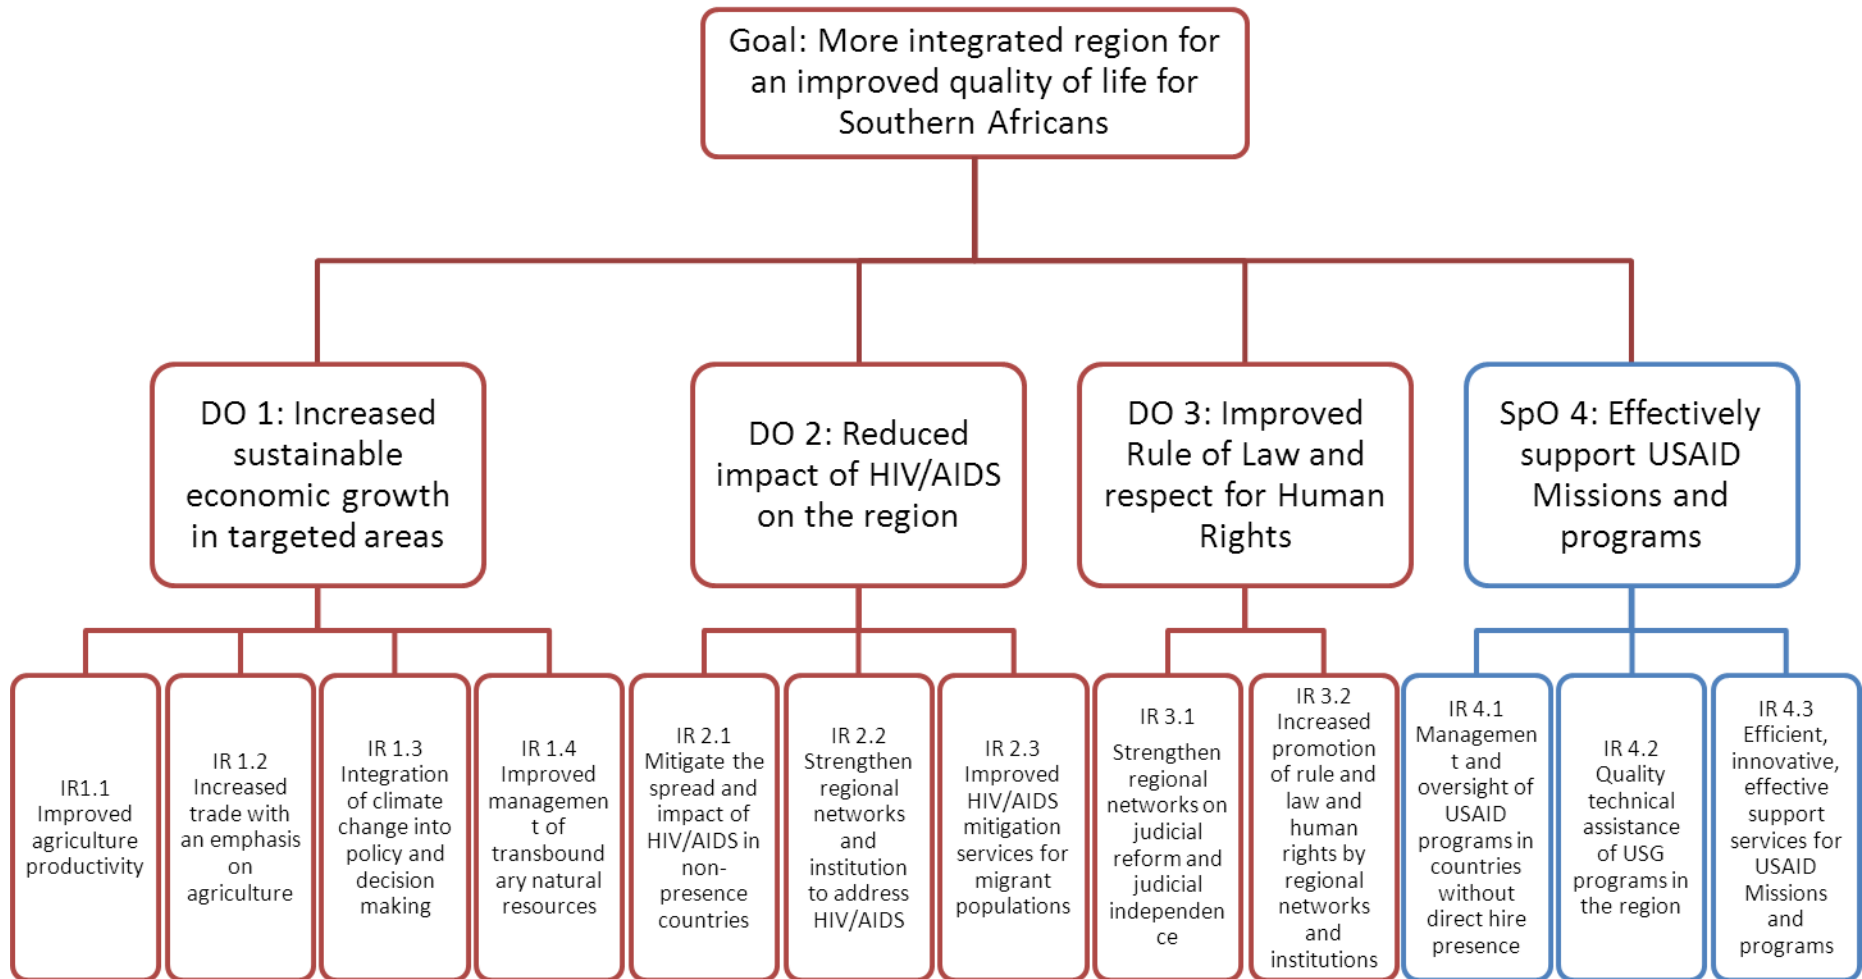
Goal: More integrated region for an improved quality of life for Southern Africans

DO 1: Increased sustainable economic growth in targeted areas

DO 2: Reduced impact of HIV/AIDS on the region

DO 3: Improved Rule of Law and respect for Human Rights

SpO 4: Effectively support USAID Missions and programs

IR1.1 Improved agriculture productivity

IR 1.2 Increased trade with an emphasis on agriculture

IR 1.3 Integration of climate change into policy and decision making

IR 1.4 Improved management of transboundary natural resources

IR 2.1 Mitigate the spread and impact of HIV/AIDS in non-presence countries

IR 2.2 Strengthen regional networks and institution to address HIV/AIDS

IR 2.3 Improved HIV/AIDS mitigation services for migrant populations

IR 3.1 Strengthen regional networks on judicial reform and judicial independence

IR 3.2 Increased promotion of rule and law and human rights by regional networks and institutions

IR 4.1 Management and oversight of USAID programs in countries without direct hire presence

IR 4.2 Quality technical assistance of USG programs in the region

IR 4.3 Efficient, innovative, effective support services for USAID Missions and programs